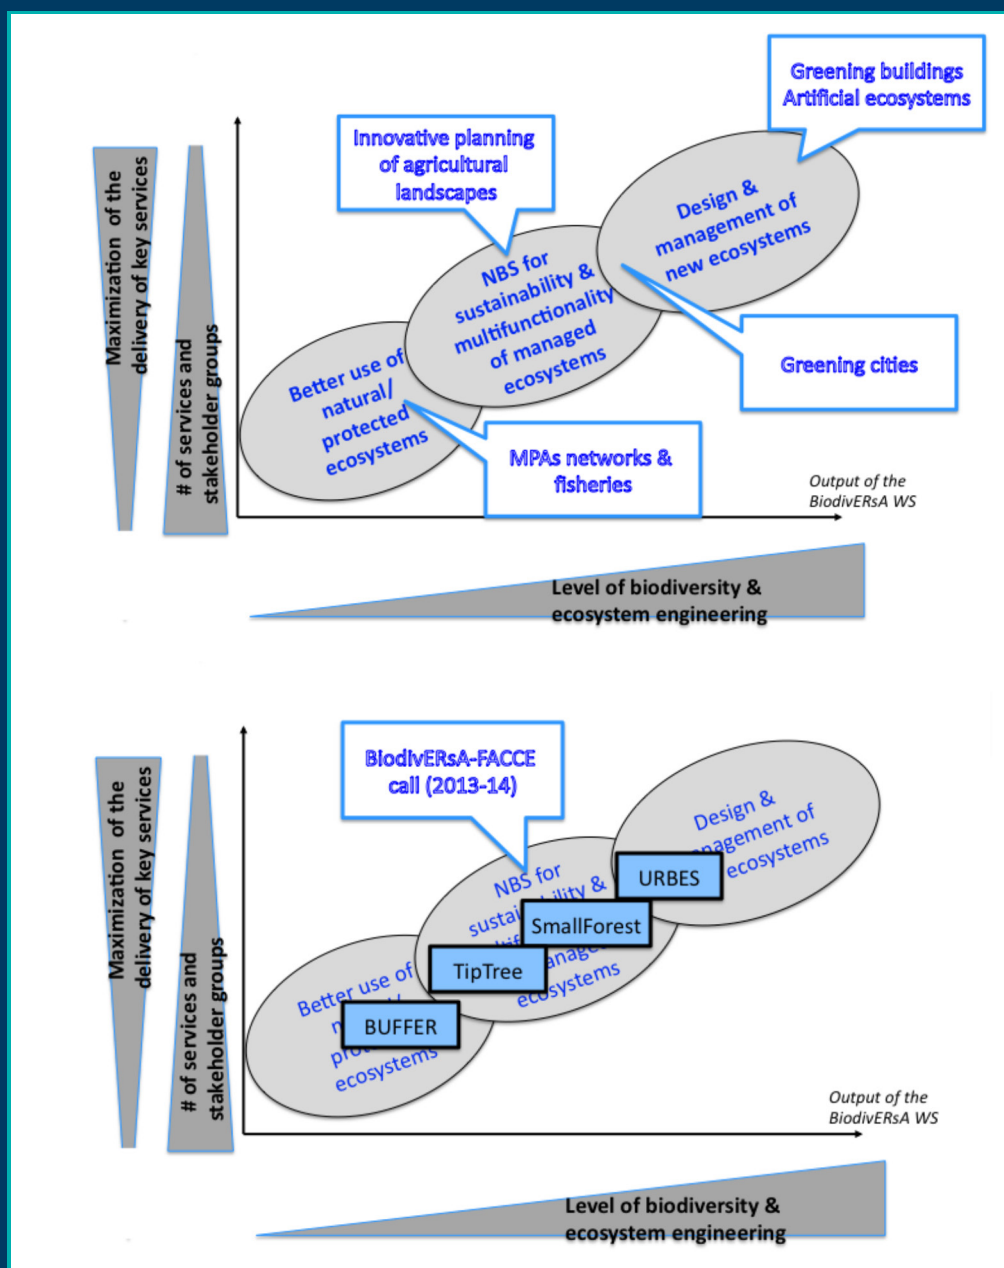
Maximization of the delivery of key services

# of services and stakeholder groups

Innovative planning of agricultural landscapes

Greening buildings Artificial ecosystems

Better use of natural/ protected ecosystems

NBS for sustainability & multifunctionality of managed ecosystems

Design & management of new ecosystems

Greening cities

MPAs networks & fisheries

Output of the BiodivERsA WS

Level of biodiversity & ecosystem engineering

Maximization of the delivery of key services

# of services and stakeholder groups

BiodivERsA-FACCE call (2013-14)

Better use of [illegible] pro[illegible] ecosystems

NBS for sustai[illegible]ility & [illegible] manag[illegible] ecosystems

Design & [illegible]agement of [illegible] ecosystems

URBES

SmallForest

TipTree

BUFFER

Output of the BiodivERsA WS

Level of biodiversity & ecosystem engineering